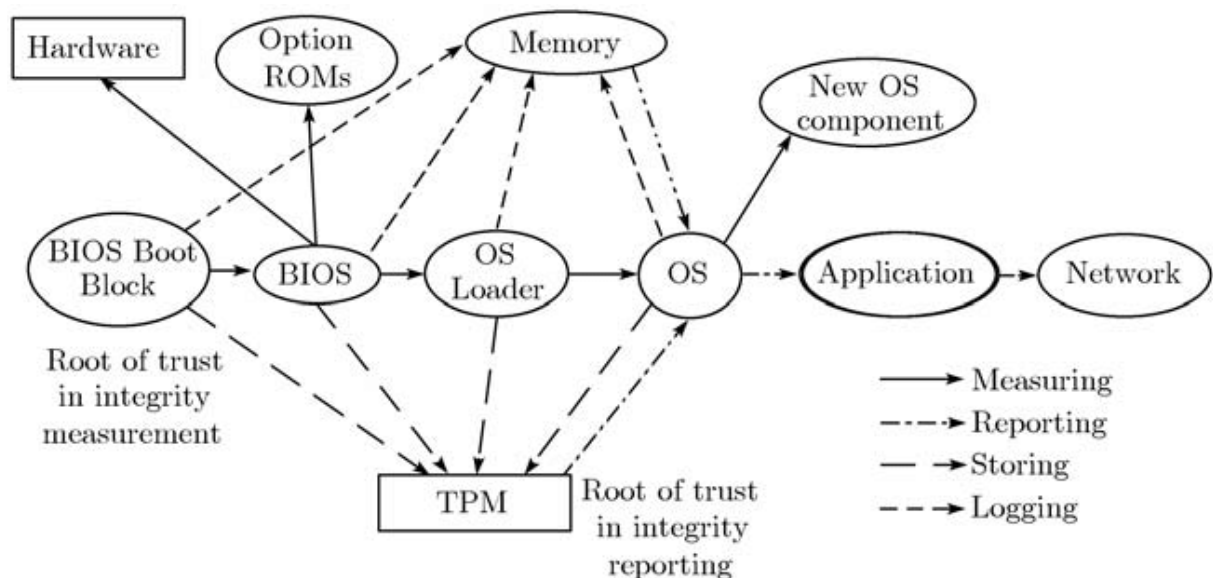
Hardware

Option ROMs

Memory

New OS component

BIOS Boot Block

BIOS

OS Loader

OS

Application

Network

Root of trust in integrity measurement

Measuring
Reporting
Storing
Logging

TPM

Root of trust in integrity reporting